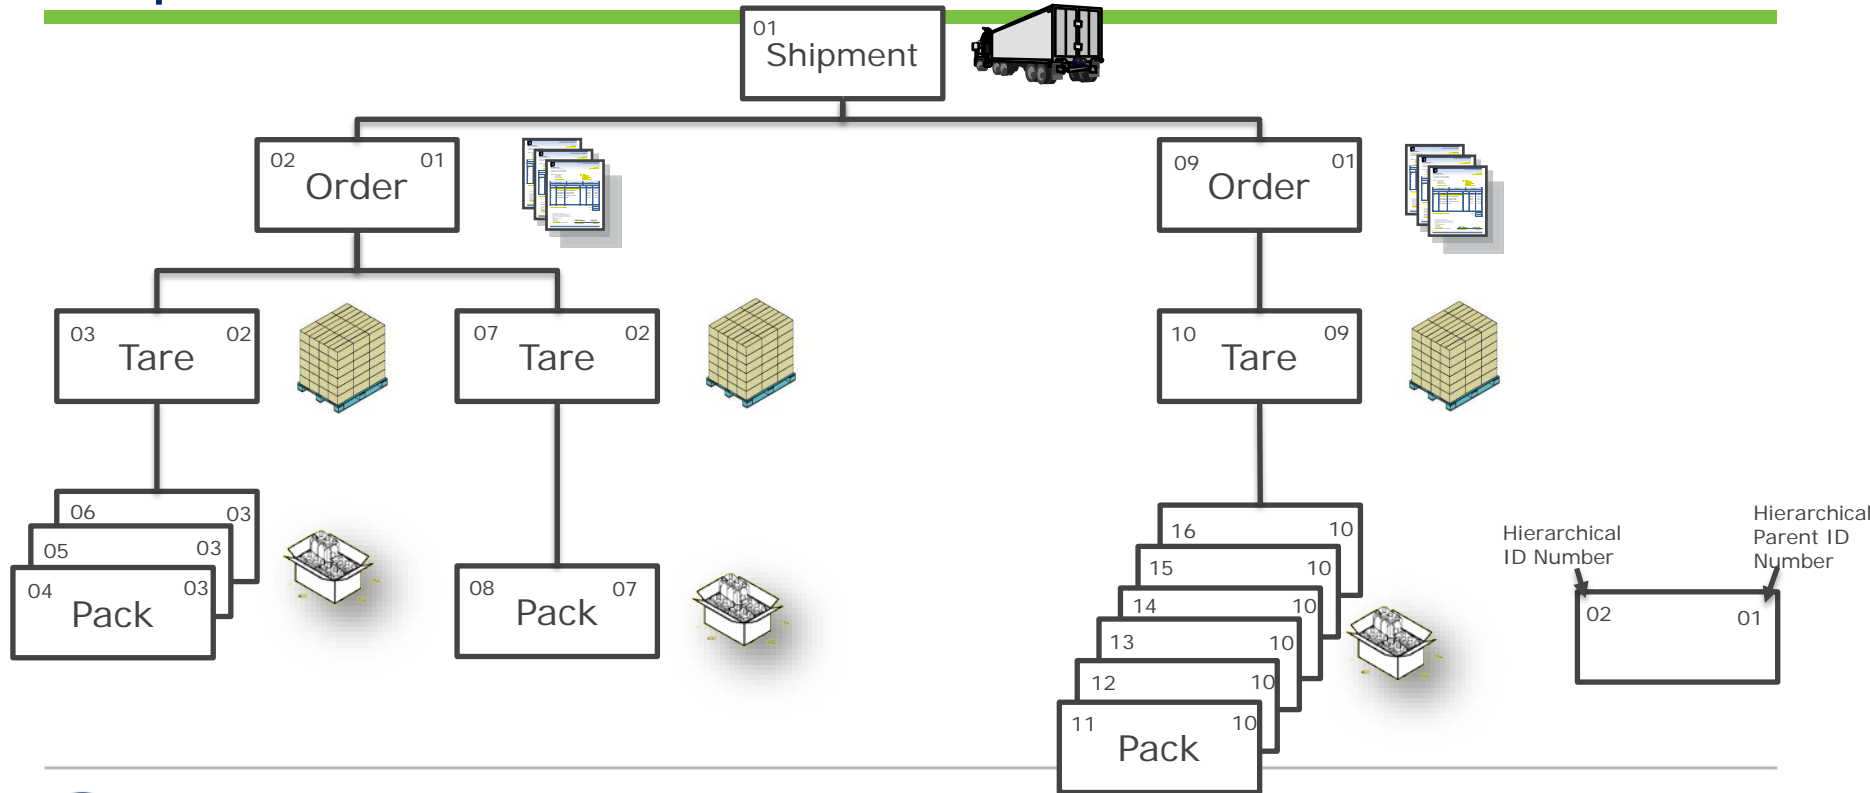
01
Shipment

02 01
Order

09 01
Order

03 02
Tare

07 02
Tare

10 09
Tare

06 03
05 03
04 03
Pack

08 07
Pack

16 10
15 10
14 10
13 10
12 10
11 10
Pack

Hierarchical ID Number

Hierarchical Parent ID Number

02 01